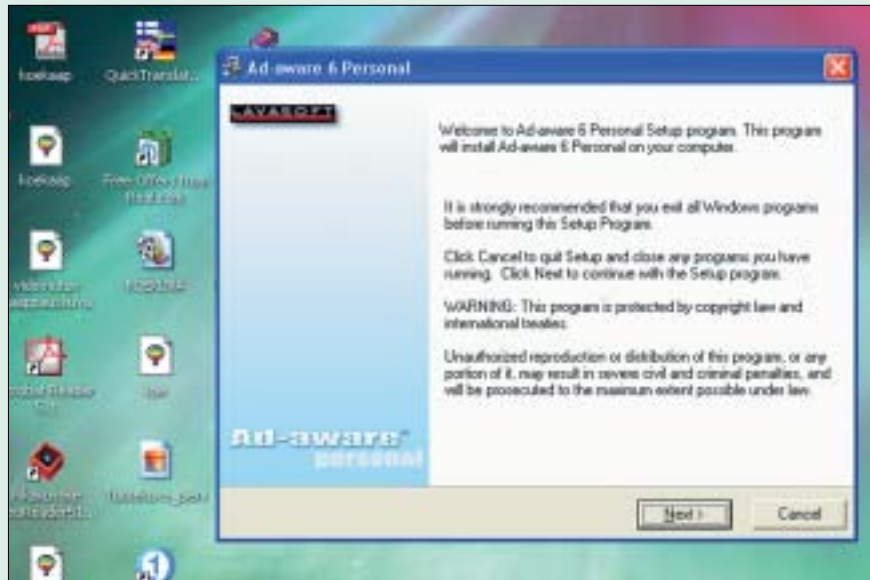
hoekaap QuickTranslat...

Ad-aware 6 Personal

LAVASOFT

Welcome to Ad-aware 6 Personal Setup program. This program will install Ad-aware 6 Personal on your computer.

It is strongly recommended that you exit all Windows programs before running this Setup Program.

Click Cancel to quit Setup and close any programs you have running. Click Next to continue with the Setup program.

WARNING: This program is protected by copyright law and international treaties.

Unauthorized reproduction or distribution of this program, or any portion of it, may result in severe civil and criminal penalties, and will be prosecuted to the maximum extent possible under law.

Ad-aware personal

Next > Cancel

hoekaap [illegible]

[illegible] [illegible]

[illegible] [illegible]

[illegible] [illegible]